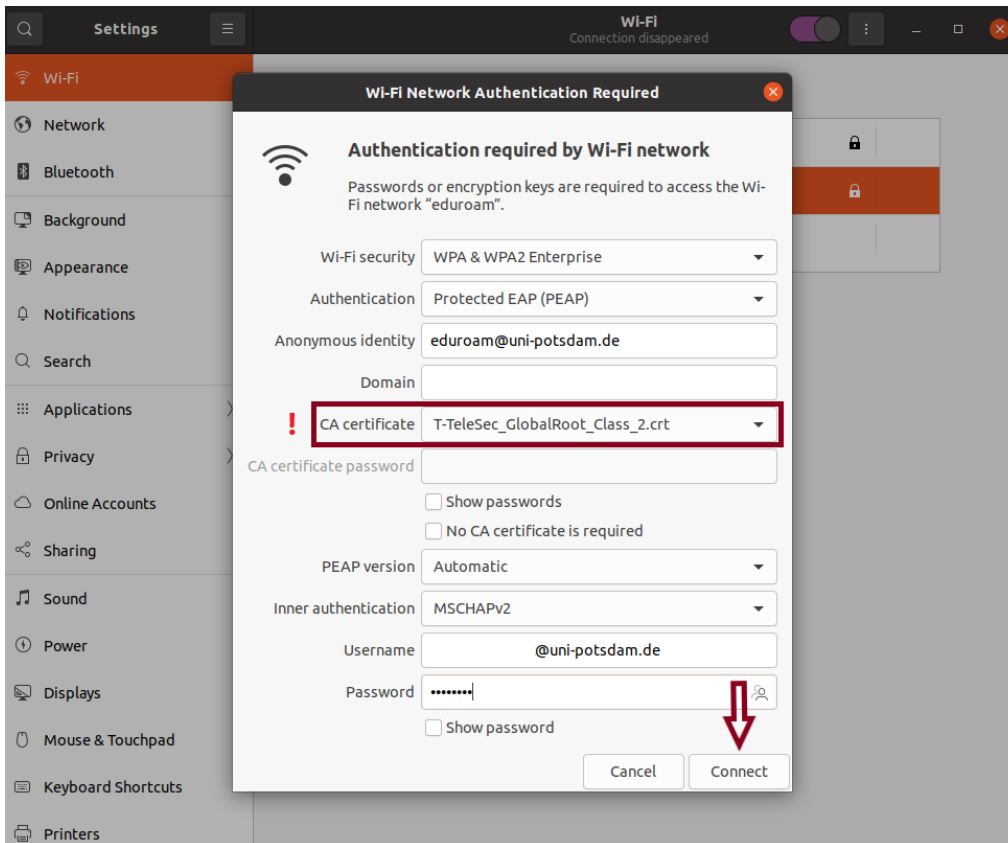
Settings

Wi-Fi
Connection disappeared

Wi-Fi
Network
Bluetooth
Background
Appearance
Notifications
Search
Applications
Privacy
Online Accounts
Sharing
Sound
Power
Displays
Mouse & Touchpad
Keyboard Shortcuts
Printers

Wi-Fi Network Authentication Required

Authentication required by Wi-Fi network

Passwords or encryption keys are required to access the Wi-Fi network "eduroam".

Wi-Fi security: WPA & WPA2 Enterprise
Authentication: Protected EAP (PEAP)
Anonymous identity: eduroam@uni-potsdam.de
Domain
!
CA certificate: T-TeleSec_GlobalRoot_Class_2.crt
CA certificate password
Show passwords
No CA certificate is required
PEAP version: Automatic
Inner authentication: MSCHAPv2
Username: @uni-potsdam.de
Password: ••••••••
Show password

Cancel
Connect